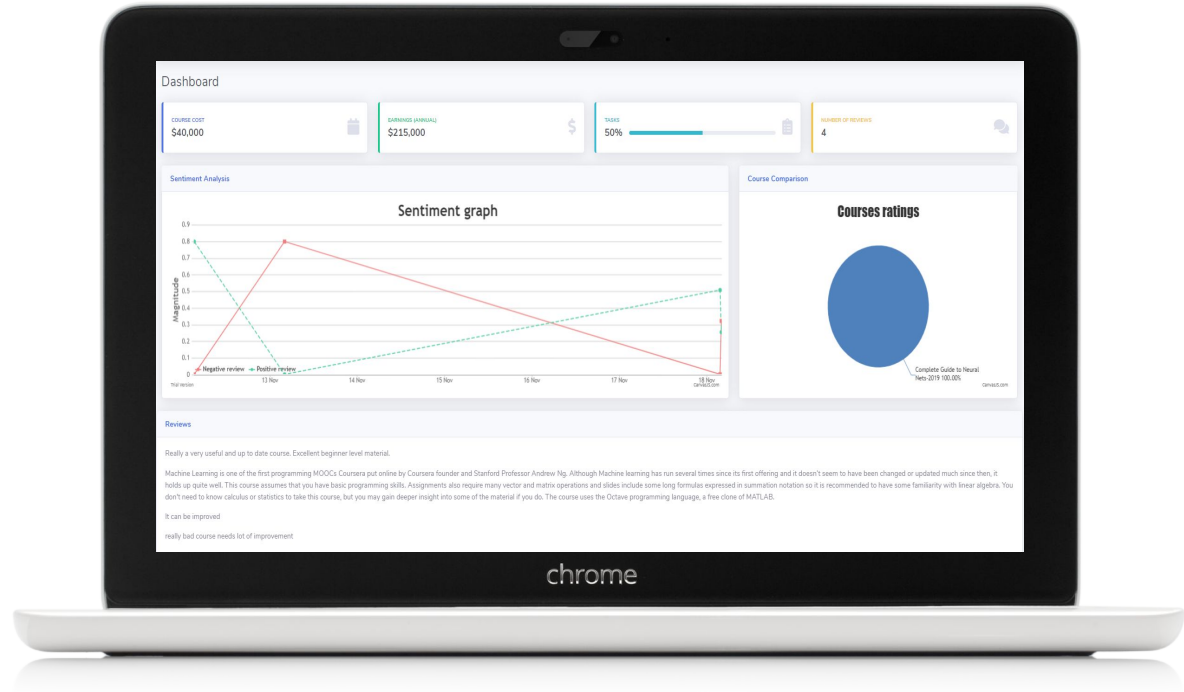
Dashboard

COURSE COST
$40,000

EARNINGS (ANNUAL)
$215,000

TASKS
50%

NUMBER OF REVIEWS
4

Sentiment Analysis

Sentiment graph

Magnitude

0.9
0.8
0.7
0.6
0.5
0.4
0.3
0.2
0.1
0

Negative review Positive review

Trial Version
13 Nov
14 Nov
15 Nov
16 Nov
17 Nov
18 Nov
CanvasJS.com

Course Comparison

Courses ratings

Complete Guide to Neural Nets-2019 100.00%

CanvasJS.com

Reviews

Really a very useful and up to date course. Excellent beginner level material.

Machine Learning is one of the first programming MOOCs Coursera put online by Coursera founder and Stanford Professor Andrew Ng. Although Machine learning has run several times since its first offering and it doesn't seem to have been changed or updated much since then, it holds up quite well. This course assumes that you have basic programming skills. Assignments also require many vector and matrix operations and slides include some long formulas expressed in summation notation so it is recommended to have some familiarity with linear algebra. You don't need to know calculus or statistics to take this course, but you may gain deeper insight into some of the material if you do. The course uses the Octave programming language, a free clone of MATLAB.

It can be improved

really bad course needs lot of improvement

chrome